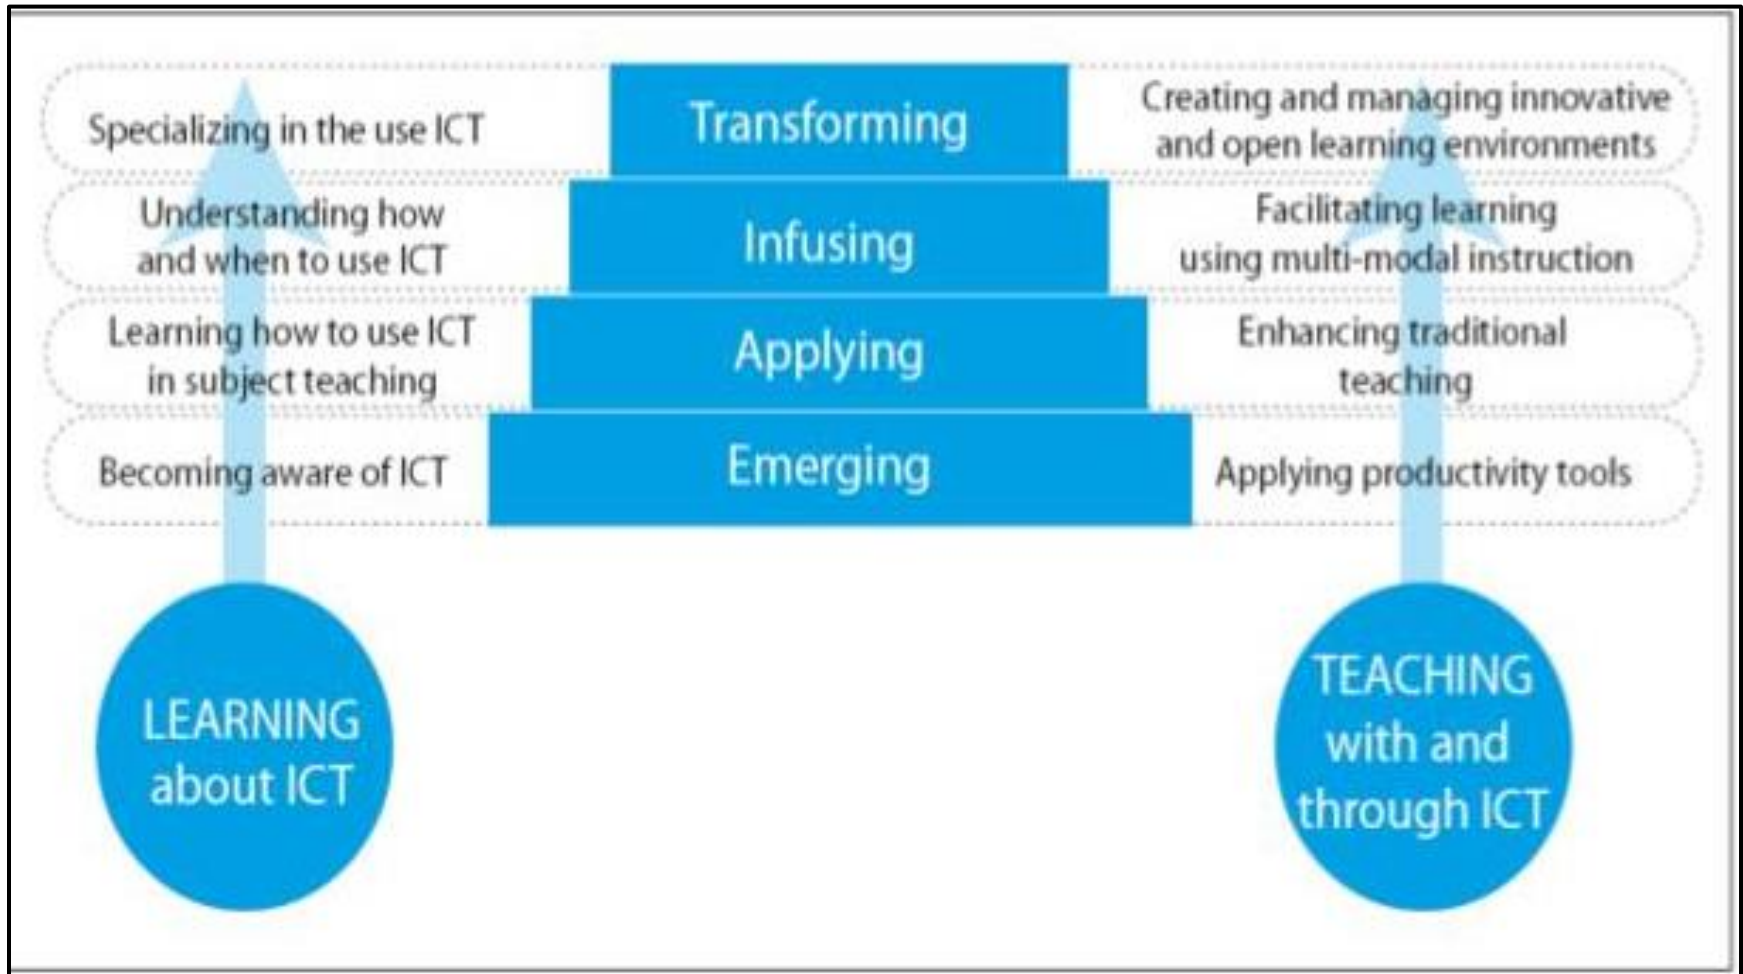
Specializing in the use ICT

Transforming

Creating and managing innovative and open learning environments

Understanding how and when to use ICT

Infusing

Facilitating learning using multi-modal instruction

Learning how to use ICT in subject teaching

Applying

Enhancing traditional teaching

Becoming aware of ICT

Emerging

Applying productivity tools

LEARNING about ICT

TEACHING with and through ICT